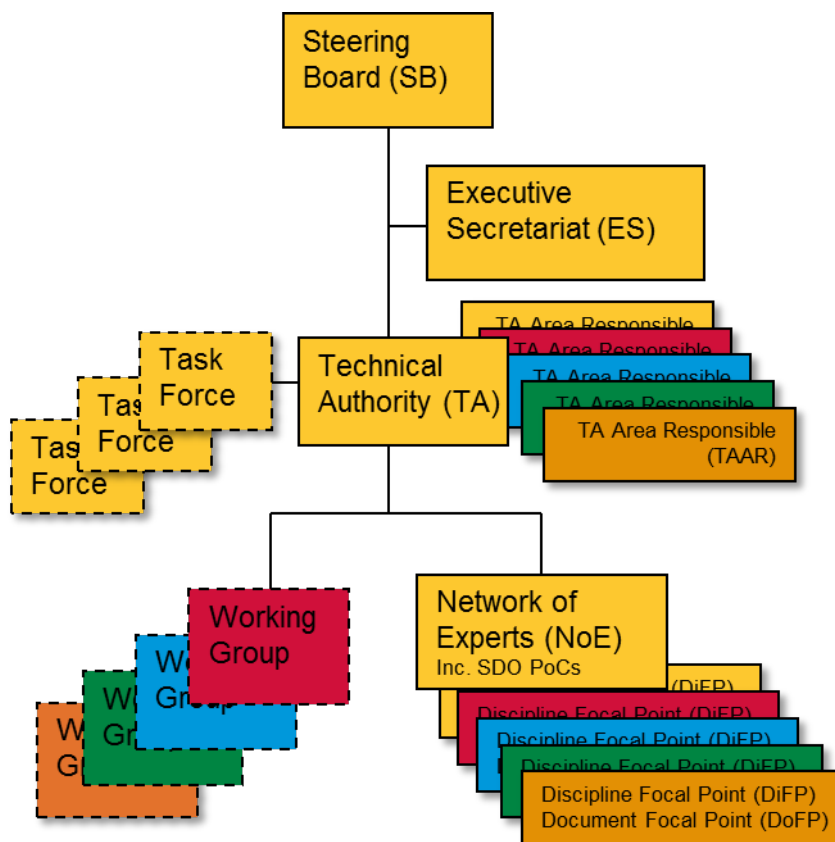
Steering Board (SB)

Executive Secretariat (ES)

TA Area Responsible

TA Area Responsible

TA Area Responsible

TA Area Responsible

TA Area Responsible (TAAR)

Task Force

Tas Force

Tas Force

Technical Authority (TA)

Working Group

Wo Grou

W Gr

W G

Network of Experts (NoE)
Inc. SDO PoCs

(DiFP)

Discipline Focal Point (DiFP)

Discipline Focal Point (DiFP)

Discipline Focal Point (DiFP)

Discipline Focal Point (DiFP)
Document Focal Point (DoFP)